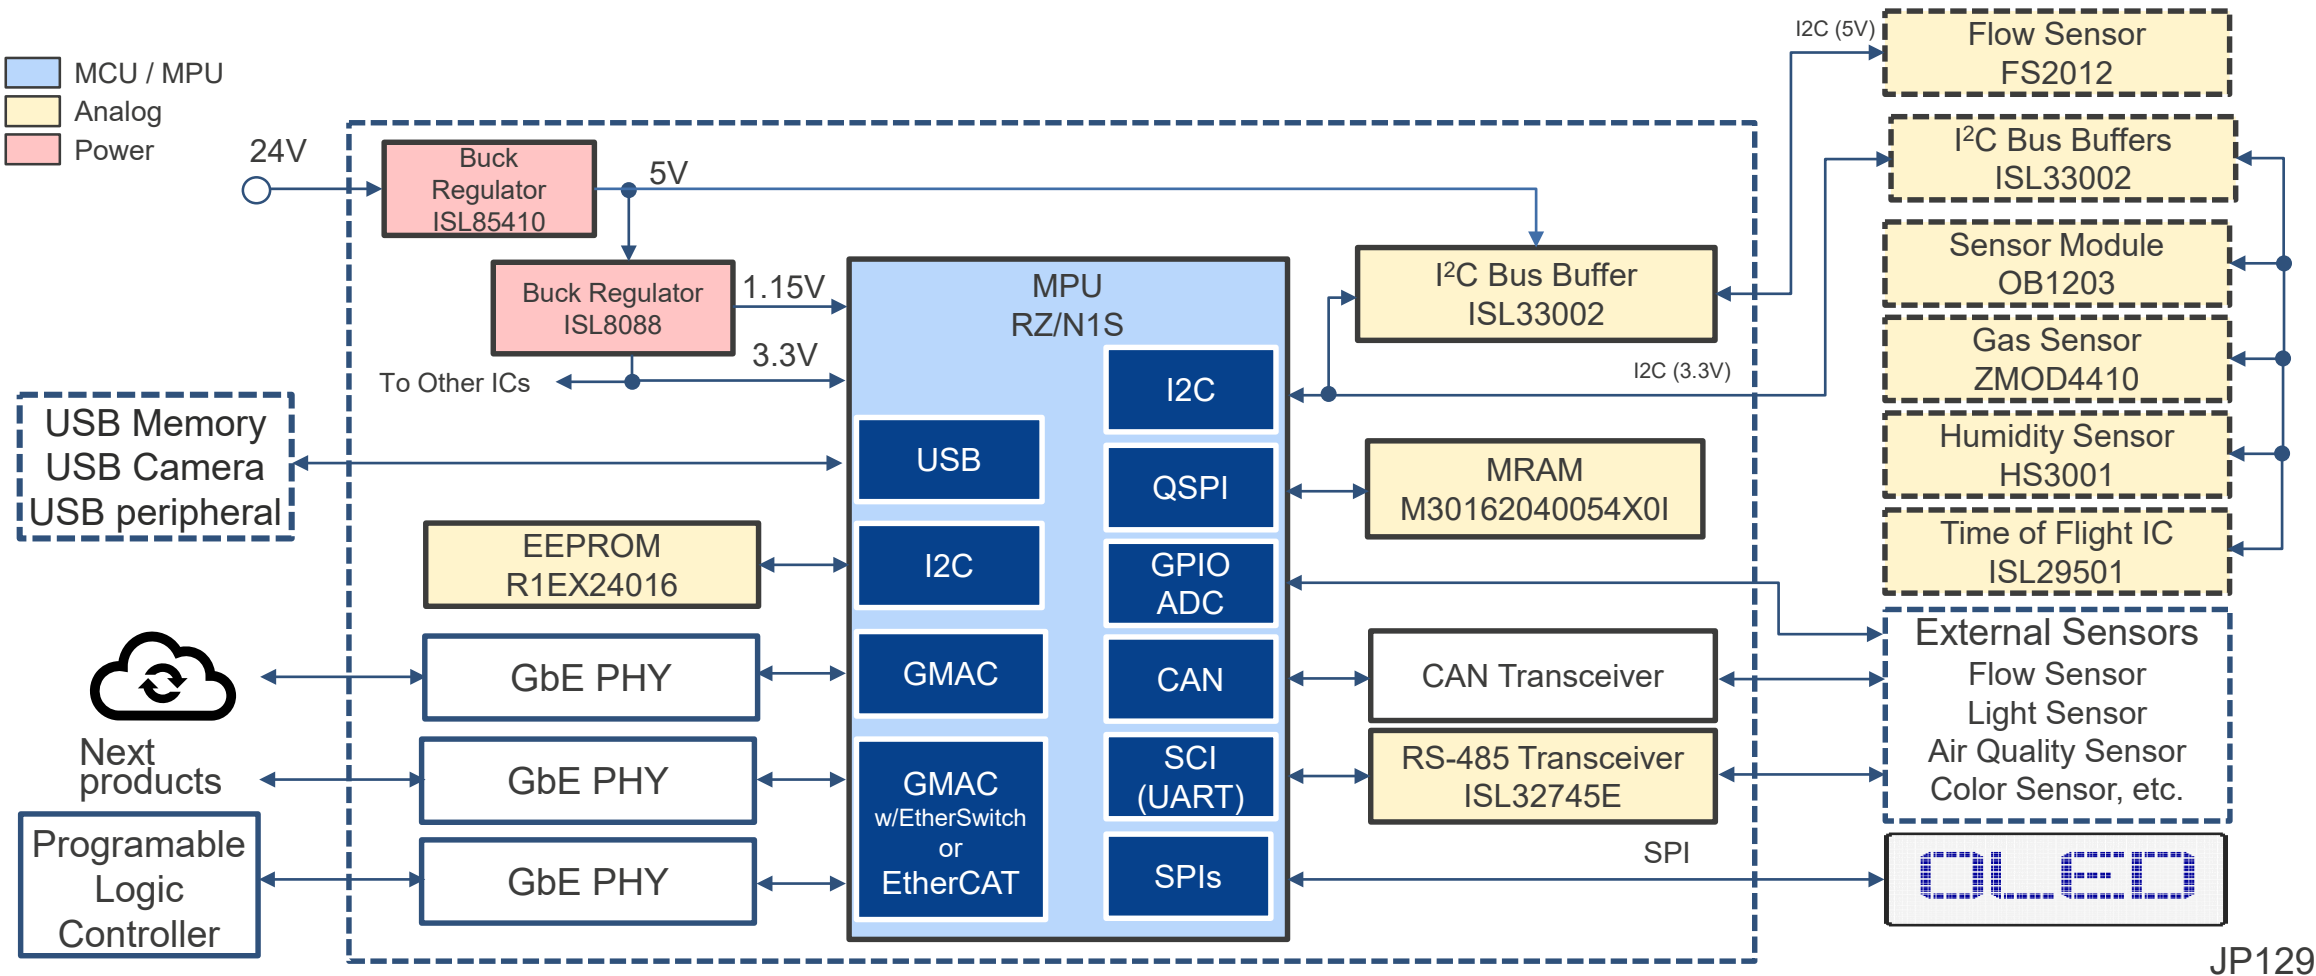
MCU / MPU
Analog
Power

24V

Buck Regulator ISL85410

5V

Buck Regulator ISL8088

1.15V

3.3V

To Other ICs

MPU RZ/N1S

I2C

USB

QSPI

I2C

GPIO ADC

GMAC

CAN

GMAC w/EtherSwitch or EtherCAT

SCI (UART)

SPIs

USB Memory
USB Camera
USB peripheral

EEPROM R1EX24016

GbE PHY

GbE PHY

GbE PHY

Next products

Programable Logic Controller

I$^2$C Bus Buffer ISL33002

I2C (3.3V)

MRAM M30162040054X0I

CAN Transceiver

RS-485 Transceiver ISL32745E

SPI

I2C (5V)

Flow Sensor FS2012

I$^2$C Bus Buffers ISL33002

Sensor Module OB1203

Gas Sensor ZMOD4410

Humidity Sensor HS3001

Time of Flight IC ISL29501

External Sensors
Flow Sensor
Light Sensor
Air Quality Sensor
Color Sensor, etc.

OLED

JP129